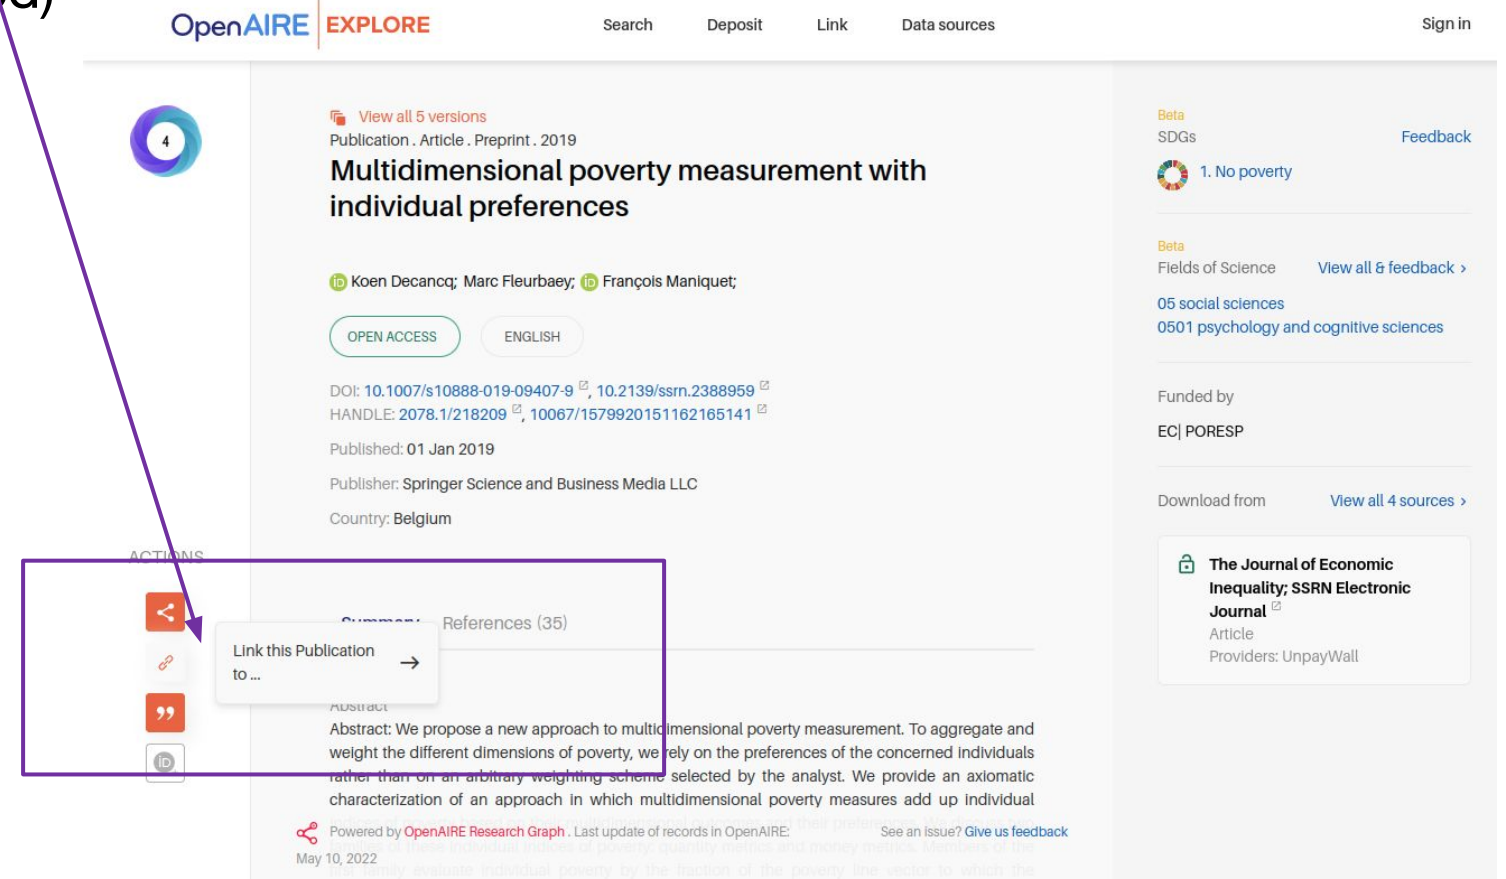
OpenAIRE EXPLORE

Search Deposit Link Data sources

Sign in

4

View all 5 versions

Publication . Article . Preprint . 2019

Multidimensional poverty measurement with individual preferences

Koen Decancq; Marc Fleurbaey; François Maniquet;

OPEN ACCESS ENGLISH

DOI: 10.1007/s10888-019-09407-9, 10.2139/ssrn.2388959
HANDLE: 2078.1/218209, 10067/1579920151162165141

Published: 01 Jan 2019

Publisher: Springer Science and Business Media LLC

Country: Belgium

ACTIONS

Link this Publication to ...

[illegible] References (35)

Abstract

Abstract: We propose a new approach to multidimensional poverty measurement. To aggregate and weight the different dimensions of poverty, we rely on the preferences of the concerned individuals rather than on an arbitrary weighting scheme selected by the analyst. We provide an axiomatic characterization of an approach in which multidimensional poverty measures add up individual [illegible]

Powered by OpenAIRE Research Graph . Last update of records in OpenAIRE: May 10, 2022

See an issue? Give us feedback

Beta
SDGs Feedback

1. No poverty

Beta
Fields of Science View all & feedback ›

05 social sciences
0501 psychology and cognitive sciences

Funded by

EC| PORESP

Download from View all 4 sources ›

The Journal of Economic Inequality; SSRN Electronic Journal
Article
Providers: UnpayWall